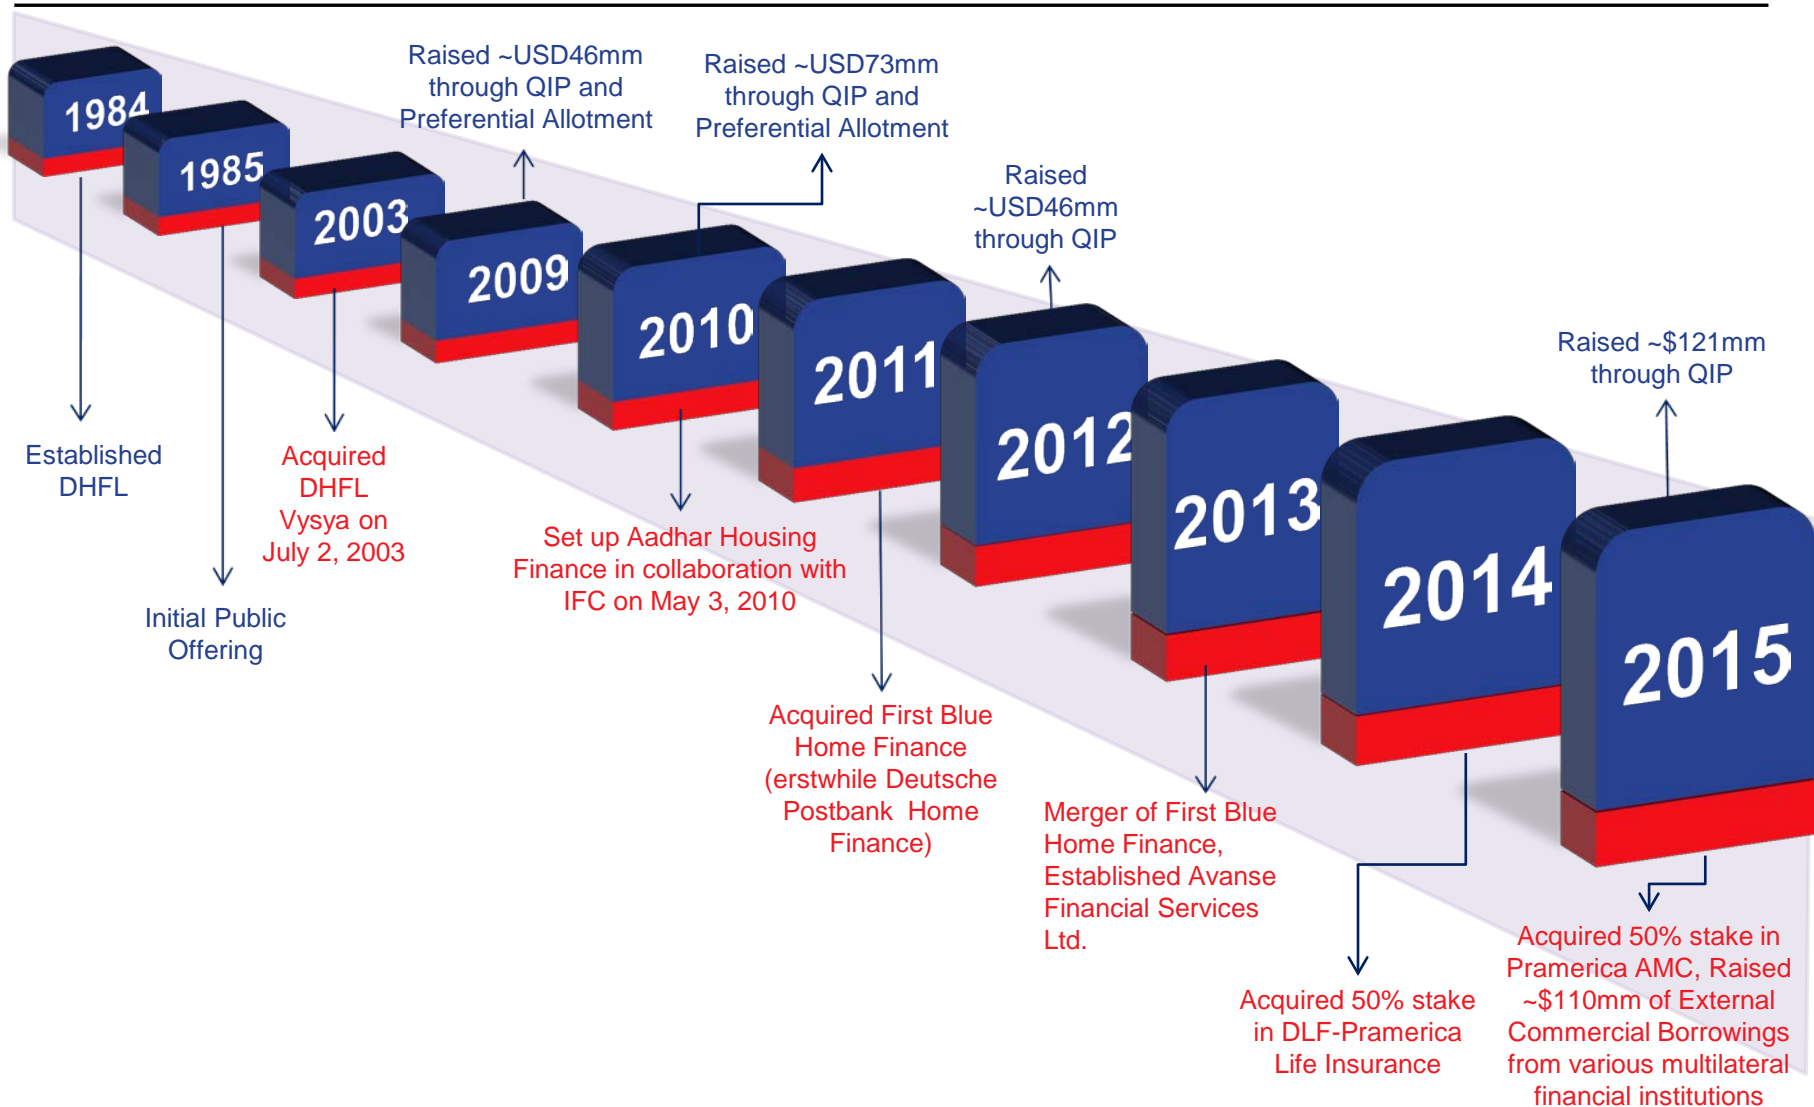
1984

1985

2003

2009

2010

2011

2012

2013

2014

2015

Raised ~USD46mm through QIP and Preferential Allotment

Raised ~USD73mm through QIP and Preferential Allotment

Raised ~USD46mm through QIP

Raised ~$121mm through QIP

Established DHFL

Initial Public Offering

Acquired DHFL Vysya on July 2, 2003

Set up Aadhar Housing Finance in collaboration with IFC on May 3, 2010

Acquired First Blue Home Finance (erstwhile Deutsche Postbank Home Finance)

Merger of First Blue Home Finance, Established Avanse Financial Services Ltd.

Acquired 50% stake in DLF-Pramerica Life Insurance

Acquired 50% stake in Pramerica AMC, Raised ~$110mm of External Commercial Borrowings from various multilateral financial institutions